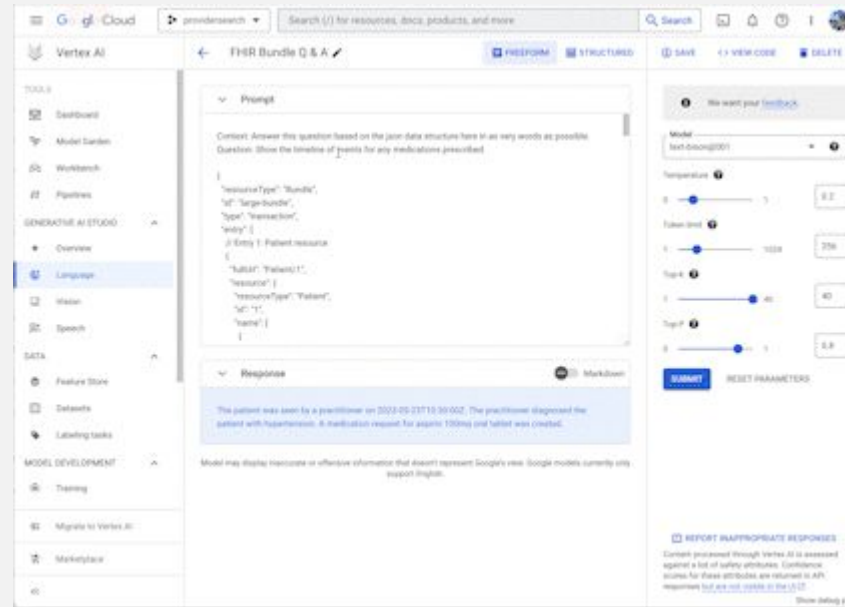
Google Cloud providersearch Search (/) for resources, docs, products, and more Search

Vertex AI

TOOLS
Dashboard
Model Garden
Workbench
Pipelines
GENERATIVE AI STUDIO
Overview
Language
Vision
Speech
DATA
Feature Store
Datasets
Labeling tasks
MODEL DEVELOPMENT
Training
Migrate to Vertex AI
Marketplace

FHIR Bundle Q & A
FREEFORM STRUCTURED SAVE VIEW CODE DELETE

Prompt

Context: Answer this question based on the json data structure here in as very words as possible.
Question: Show the timeline of events for any medications prescribed

{
"resourceType": "Bundle",
"id": "large-bundle",
"type": "transaction",
"entry": [
// Entry 1: Patient resource
{
"fullUrl": "Patient/1",
"resource": {
"resourceType": "Patient",
"id": "1",
"name": [
{

Response Markdown

The patient was seen by a practitioner on 2022-05-23T10:30:00Z. The practitioner diagnosed the patient with hypertension. A medication request for aspirin 100mg oral tablet was created.

Model may display inaccurate or offensive information that doesn't represent Google's view. Google models currently only support English.

We want your feedback.
Model
text-bison@001
Temperature
0 1 0.2
Token limit
1 1024 256
Top-K
1 40 40
Top-P
0 1 0.8
SUBMIT RESET PARAMETERS

REPORT INAPPROPRIATE RESPONSES
Content processed through Vertex AI is assessed against a list of safety attributes. Confidence scores for these attributes are returned in API responses but are not visible in the UI.
Show debug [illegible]